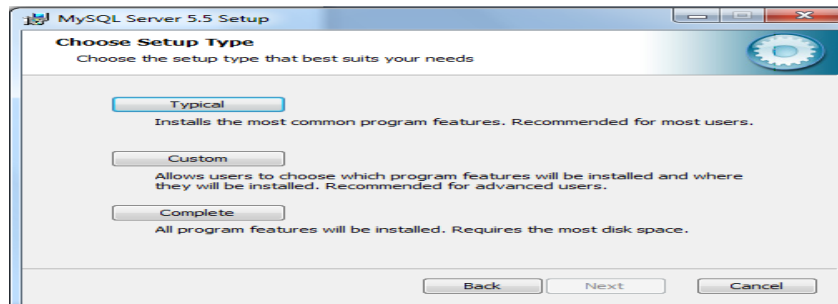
MySQL Server 5.5 Setup

Choose Setup Type
Choose the setup type that best suits your needs

Typical
Installs the most common program features. Recommended for most users.

Custom
Allows users to choose which program features will be installed and where they will be installed. Recommended for advanced users.

Complete
All program features will be installed. Requires the most disk space.

Back Next Cancel